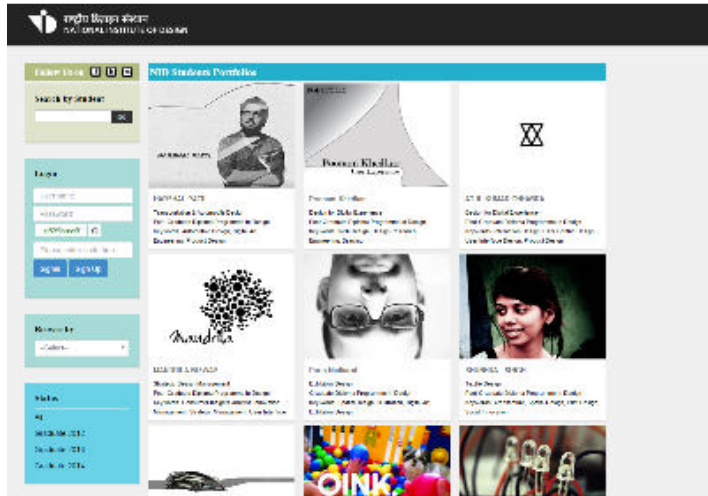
राष्ट्रीय डिज़ाइन संस्थान
NATIONAL INSTITUTE OF DESIGN

Follow Us on

Search by Student

OK

Login

Sign in Sign Up

Browse by

--Select--

Status

All

NID Students Portfolios

Poonam Khedkar

Poonam Khedkar

Anurag Harsh

Deepak Mukherjee

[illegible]